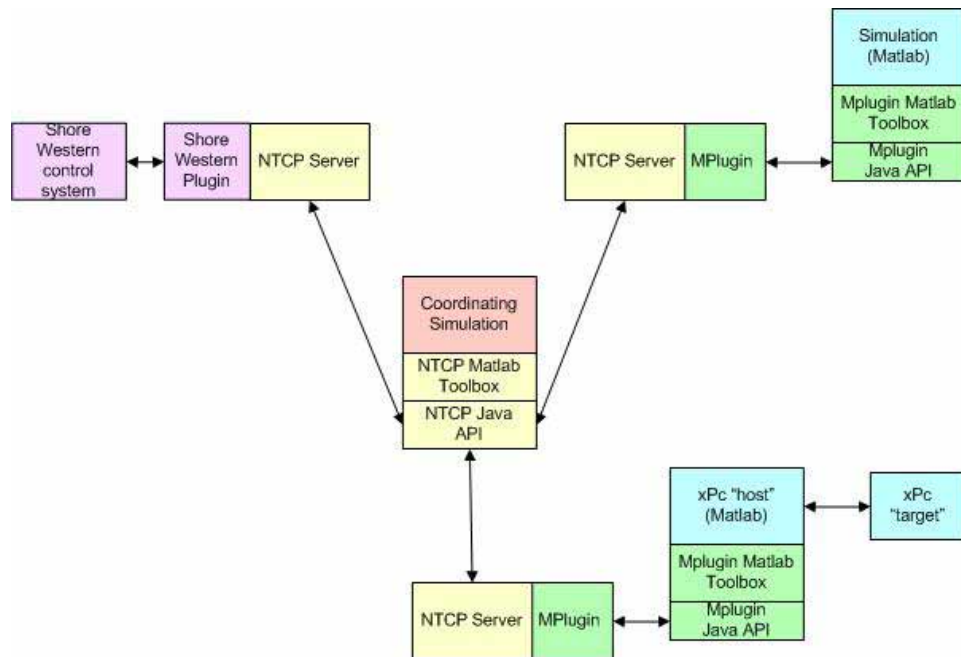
Shore Western control system

Shore Western Plugin

NTCP Server

NTCP Server

MPlugin

Simulation (Matlab)

Mplugin Matlab Toolbox

Mplugin Java API

Coordinating Simulation

NTCP Matlab Toolbox

NTCP Java API

xPc "host" (Matlab)

xPc "target"

Mplugin Matlab Toolbox

Mplugin Java API

NTCP Server

MPlugin